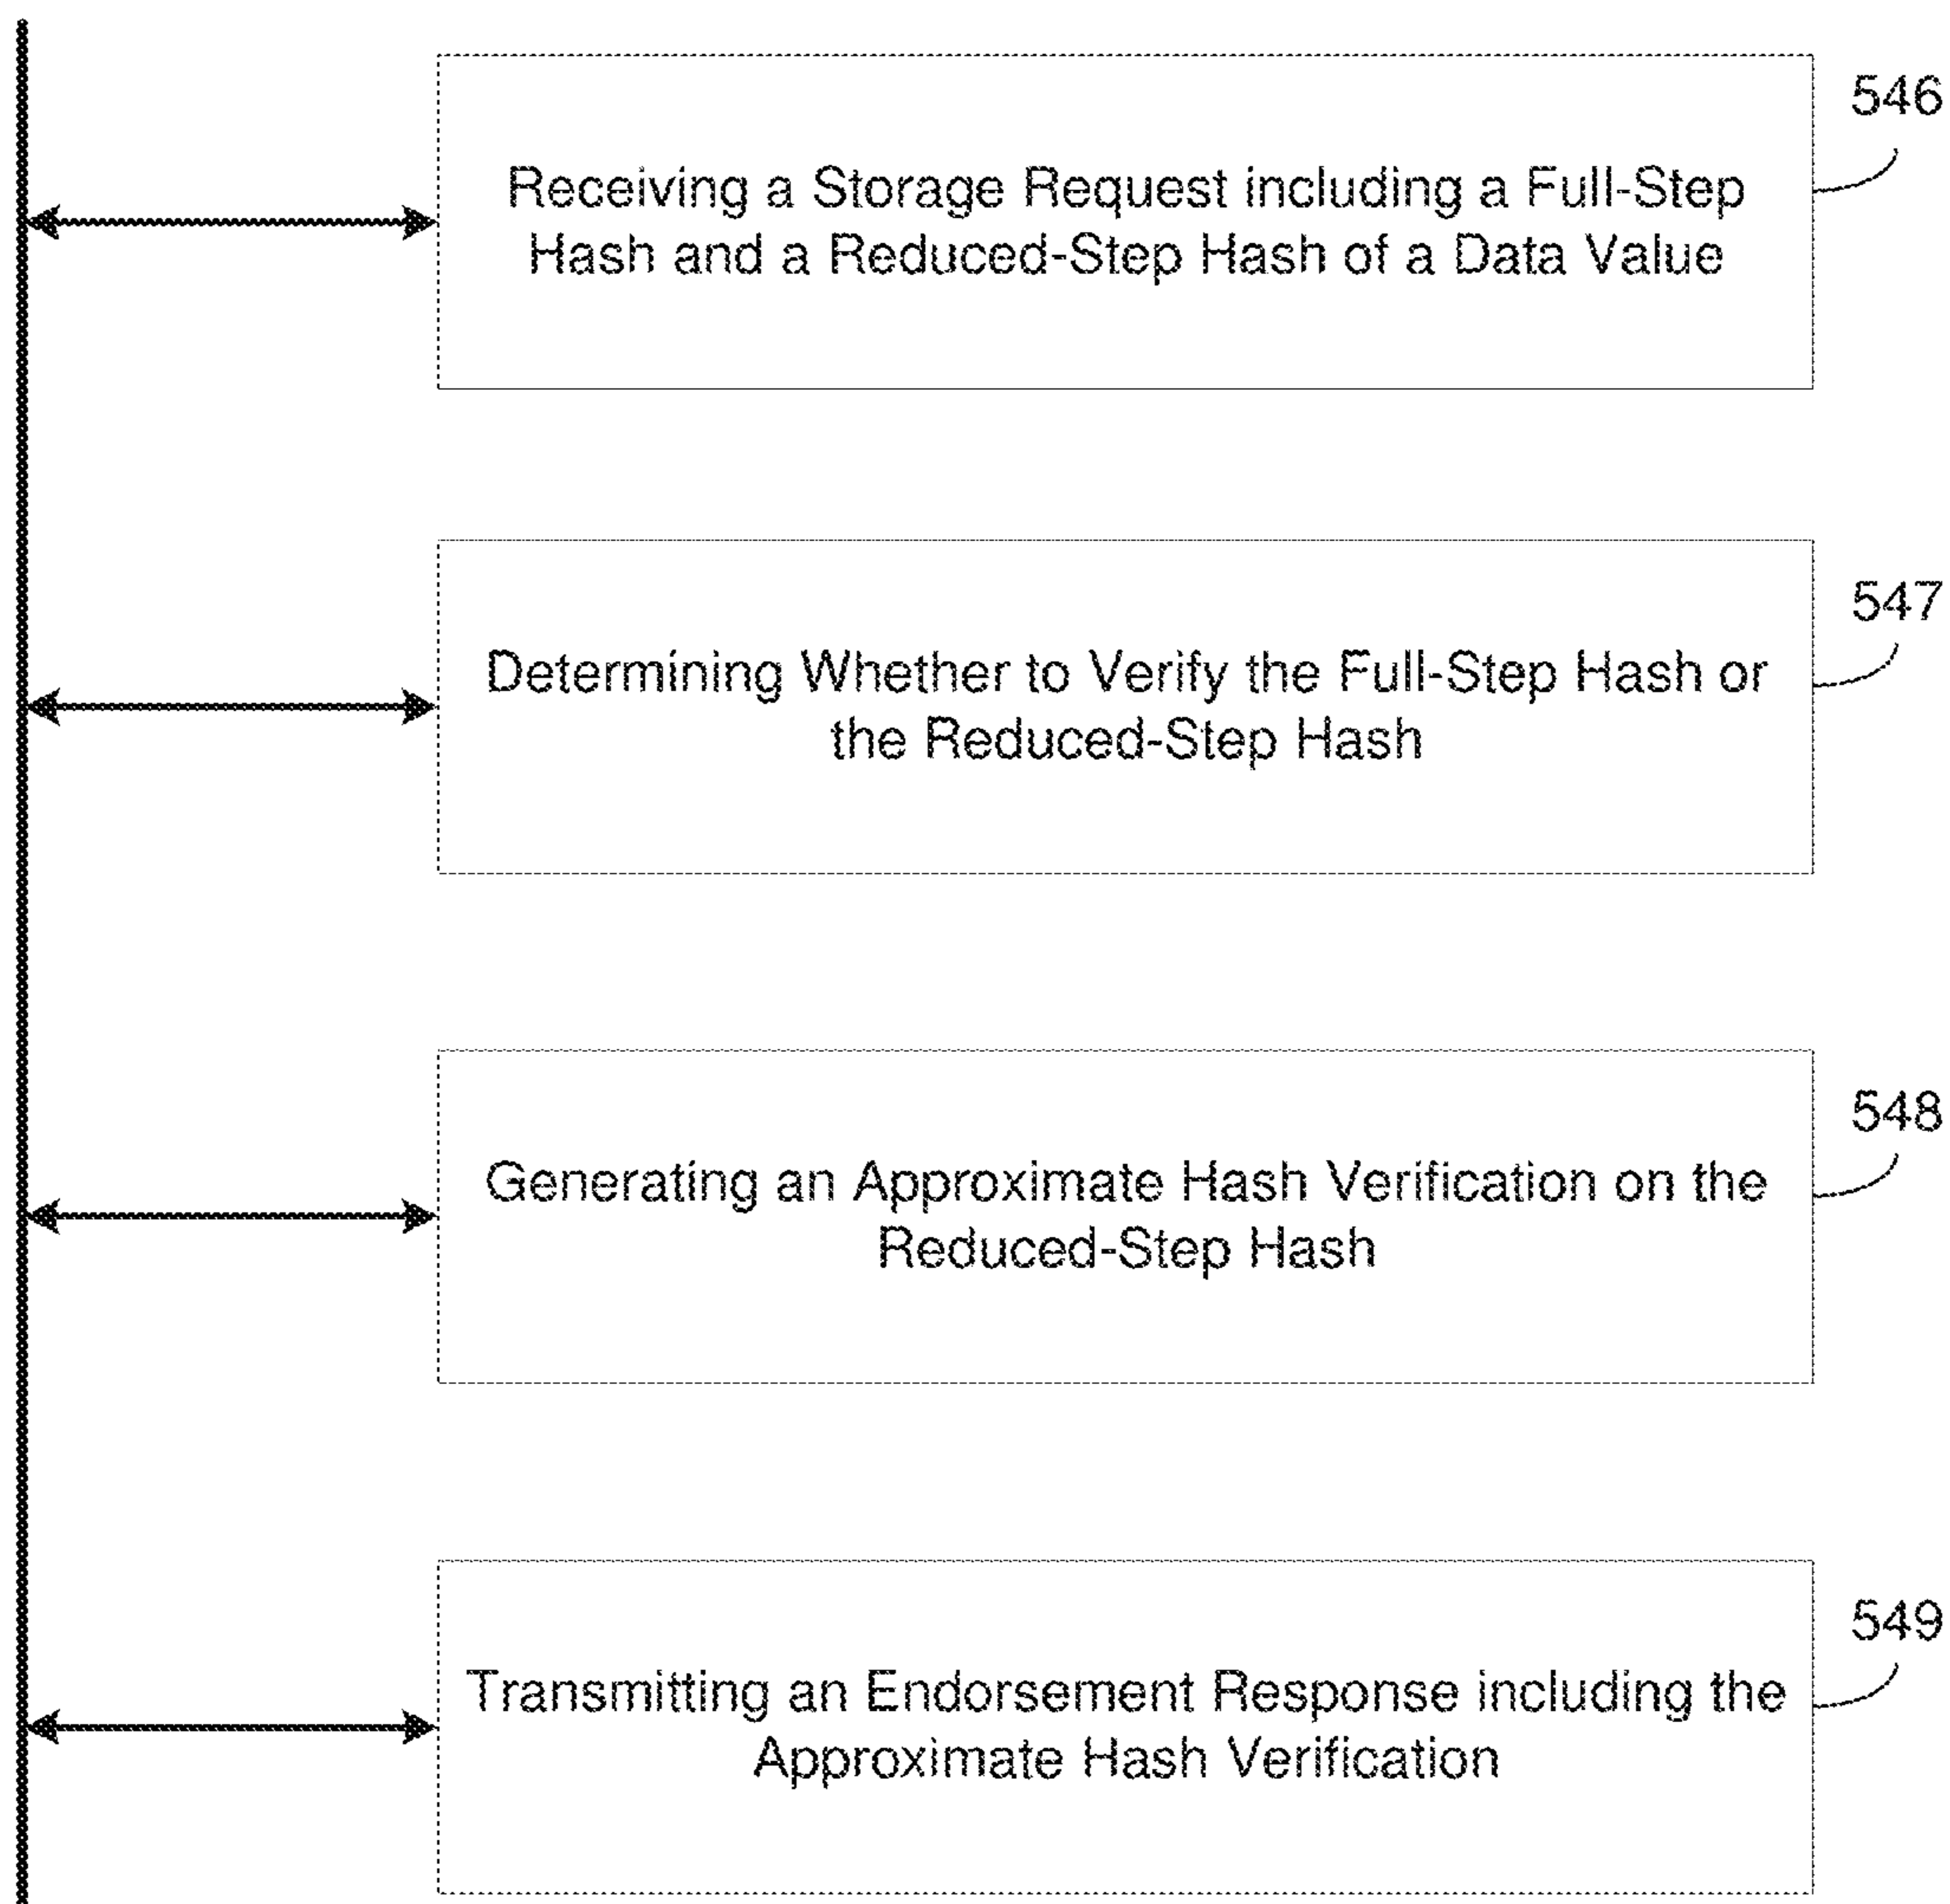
546

Receiving a Storage Request including a Full-Step Hash and a Reduced-Step Hash of a Data Value

547

Determining Whether to Verify the Full-Step Hash or the Reduced-Step Hash

548

Generating an Approximate Hash Verification on the Reduced-Step Hash

549

Transmitting an Endorsement Response including the Approximate Hash Verification